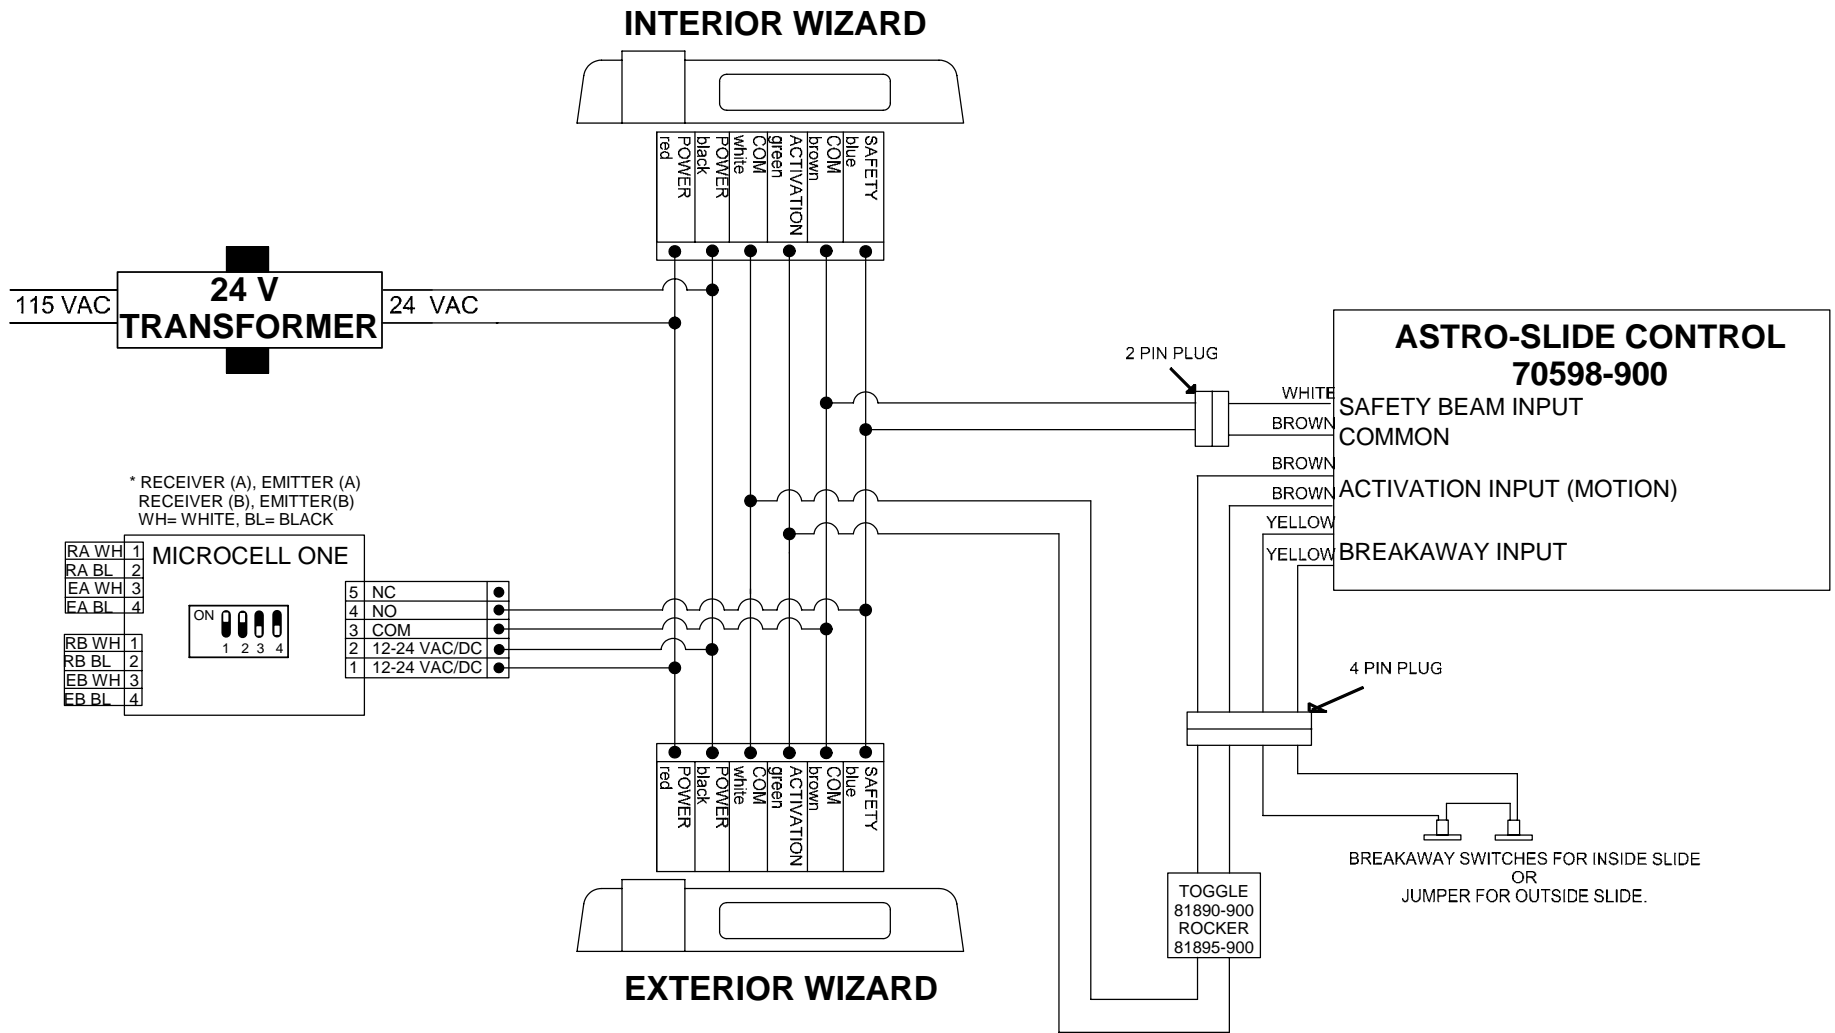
INTERIOR WIZARD

POWER red
POWER black
COM white
ACTIVATION green
COM brown
SAFETY blue

115 VAC
24 V TRANSFORMER
24 VAC

2 PIN PLUG

ASTRO-SLIDE CONTROL
70598-900

WHITE
BROWN
SAFETY BEAM INPUT
COMMON
BROWN
BROWN
ACTIVATION INPUT (MOTION)
YELLOW
YELLOW
BREAKAWAY INPUT

* RECEIVER (A), EMITTER (A)
RECEIVER (B), EMITTER(B)
WH= WHITE, BL= BLACK

| RA WH | 1 |
|---|---|
| RA BL | 2 |
| EA WH | 3 |
| EA BL | 4 |

MICROCELL ONE

ON
1 2 3 4

| RB WH | 1 |
|---|---|
| RB BL | 2 |
| EB WH | 3 |
| EB BL | 4 |

| 5 | NC |
|---|---|
| 4 | NO |
| 3 | COM |
| 2 | 12-24 VAC/DC |
| 1 | 12-24 VAC/DC |

4 PIN PLUG

POWER red
POWER black
COM white
ACTIVATION green
COM brown
SAFETY blue

BREAKAWAY SWITCHES FOR INSIDE SLIDE
OR
JUMPER FOR OUTSIDE SLIDE.

TOGGLE
81890-900
ROCKER
81895-900

EXTERIOR WIZARD